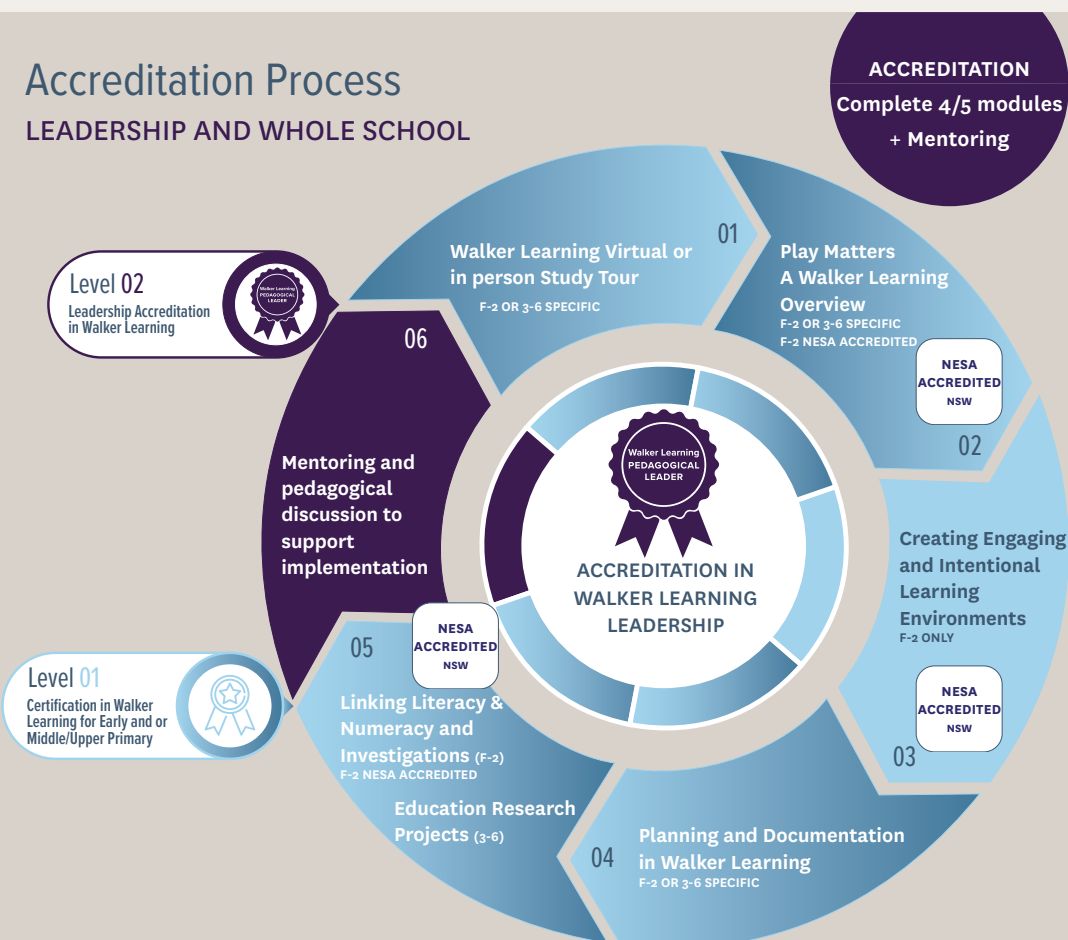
Accreditation Process

LEADERSHIP AND WHOLE SCHOOL

ACCREDITATION
Complete 4/5 modules
+ Mentoring

Level 02
Leadership Accreditation in Walker Learning

Walker Learning PEDAGOGICAL LEADER

01
Walker Learning Virtual or in person Study Tour
F-2 OR 3-6 SPECIFIC

Play Matters
A Walker Learning Overview
F-2 OR 3-6 SPECIFIC
F-2 NESA ACCREDITED

NESA ACCREDITED NSW

02

06

Mentoring and pedagogical discussion to support implementation

Walker Learning PEDAGOGICAL LEADER

ACCREDITATION IN WALKER LEARNING LEADERSHIP

Creating Engaging and Intentional Learning Environments
F-2 ONLY

NESA ACCREDITED NSW

03

NESA ACCREDITED NSW

05

Level 01
Certification in Walker Learning for Early and or Middle/Upper Primary

Linking Literacy & Numeracy and Investigations (F-2)
F-2 NESA ACCREDITED

Education Research Projects (3-6)

04

Planning and Documentation in Walker Learning
F-2 OR 3-6 SPECIFIC